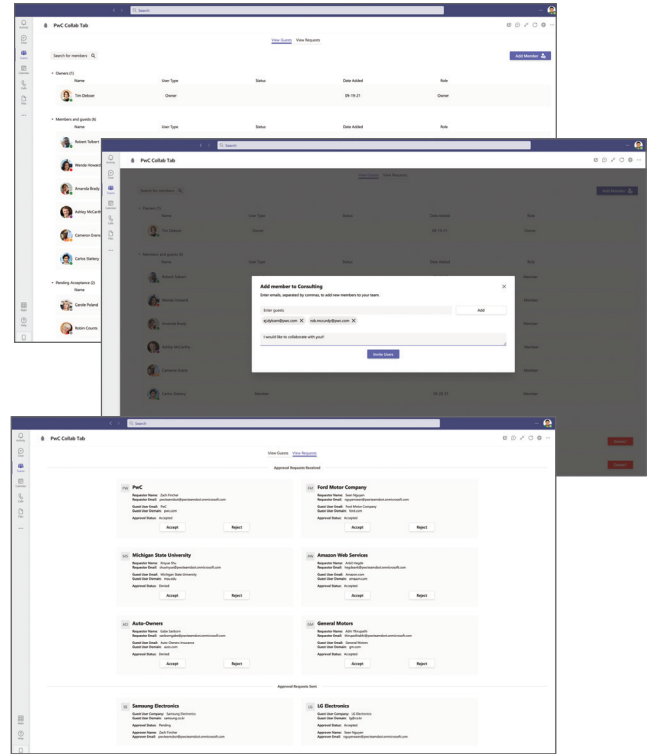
Search

PwC Collab Tab

View Guests View Requests

Search for members

Add Member

Owners (1)

| Name | User Type | Status | Date Added | Role |
|---|---|---|---|---|
| Tim Deboer | Owner | | 09-19-21 | Owner |

Members and guests (6)

| Name | User Type | Status | Date Added | Role |
|---|---|---|---|---|
| Robert Tolbert | | | | |
| Wanda Howard | | | | |
| Amanda Brady | | | | |
| Ashley McCarthy | | | | |
| Cameron Evans | | | | |
| Carlos Slattery | | Member | 09-20-21 | Member |

Pending Acceptance (2)

Name

Carole Poland

Robin Counts

Search

PwC Collab Tab

Add member to Consulting

Enter emails, separated by commas, to add new members to your team.

Enter guests

Add

sjdpham@pwc.com

rob.mccurdy@pwc.com

I would like to collaborate with you!

Invite Users

Search

PwC Collab Tab

View Guests View Requests

Approval Requests Received

PwC
Requester Name: Zach Fischer
Requester Email: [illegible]
Guest User Email: PwC
Guest User Domain: pwc.com
Approval Status: Accepted
Accept Reject

Ford Motor Company
Requester Name: Sean Nguyen
Requester Email: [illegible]
Guest User Email: Ford Motor Company
Guest User Domain: ford.com
Approval Status: Accepted
Accept Reject

Michigan State University
Requester Name: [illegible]
Requester Email: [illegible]
Guest User Email: Michigan State University
Guest User Domain: msu.edu
Approval Status: Denied
Accept Reject

Amazon Web Services
Requester Name: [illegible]
Requester Email: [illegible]
Guest User Email: Amazon.com
Guest User Domain: amazon.com
Approval Status: Accepted
Accept Reject

Auto-Owners
Requester Name: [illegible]
Requester Email: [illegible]
Guest User Email: Auto-Owners Insurance
Guest User Domain: auto.com
Approval Status: Denied
Accept Reject

General Motors
Requester Name: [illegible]
Requester Email: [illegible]
Guest User Email: General Motors
Guest User Domain: gm.com
Approval Status: Accepted
Accept Reject

Approval Requests Sent

Samsung Electronics
Guest User Company: Samsung Electronics
Guest User Domain: samsung.co.kr
Approval Status: Pending
Approver Name: Zach Fischer
Approver Email: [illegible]

LG Electronics
Guest User Company: LG Electronics
Guest User Domain: lgdnr.kr
Approval Status: Accepted
Approver Name: Sean Nguyen
Approver Email: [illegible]